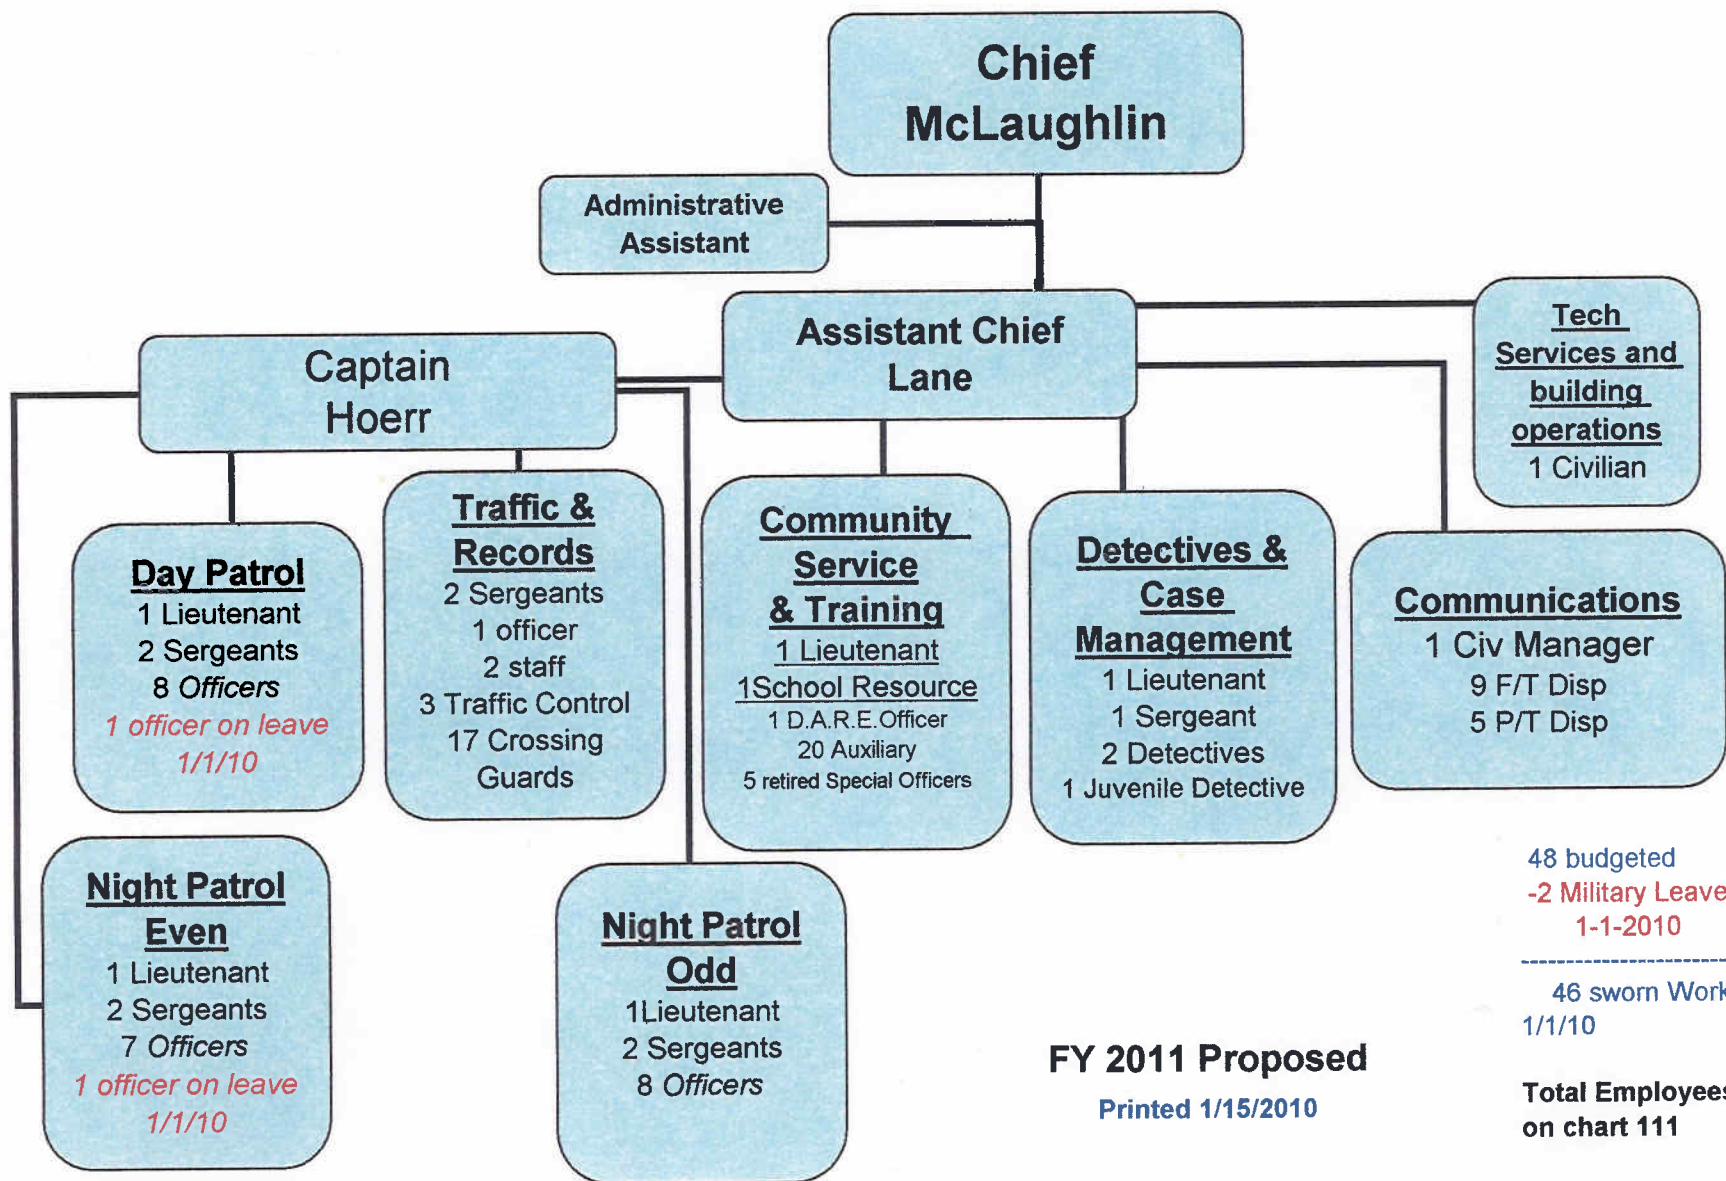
Chief McLaughlin

Administrative Assistant

Assistant Chief Lane

Tech Services and building operations
1 Civilian

Captain Hoerr

Day Patrol
1 Lieutenant
2 Sergeants
8 Officers
1 officer on leave 1/1/10

Traffic & Records
2 Sergeants
1 officer
2 staff
3 Traffic Control
17 Crossing Guards

Community Service & Training
1 Lieutenant
1School Resource
1 D.A.R.E.Officer
20 Auxiliary
5 retired Special Officers

Detectives & Case Management
1 Lieutenant
1 Sergeant
2 Detectives
1 Juvenile Detective

Communications
1 Civ Manager
9 F/T Disp
5 P/T Disp

Night Patrol Even
1 Lieutenant
2 Sergeants
7 Officers
1 officer on leave 1/1/10

Night Patrol Odd
1Lieutenant
2 Sergeants
8 Officers

48 budgeted
-2 Military Leave 1-1-2010

46 sworn Work 1/1/10

FY 2011 Proposed
Printed 1/15/2010

Total Employee on chart 111